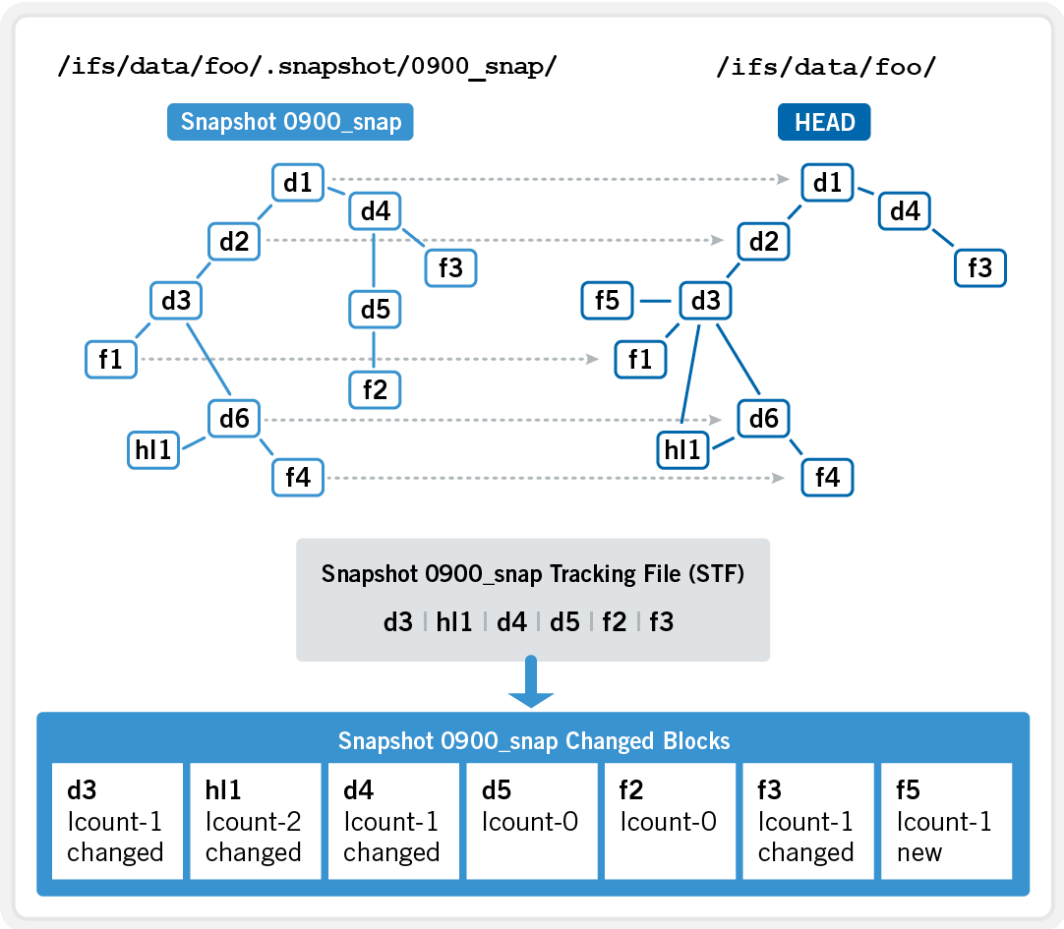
/ifs/data/foo/.snapshot/0900_snap/

/ifs/data/foo/

Snapshot 0900_snap

HEAD

d1
d2
d4
f3
d3
d5
f1
f2
d6
hl1
f4

d1
d4
d2
f3
f5
d3
f1
d6
hl1
f4

Snapshot 0900_snap Tracking File (STF)

d3 | hl1 | d4 | d5 | f2 | f3

Snapshot 0900_snap Changed Blocks

| d3 lcount-1 changed | hl1 lcount-2 changed | d4 lcount-1 changed | d5 lcount-0 | f2 lcount-0 | f3 lcount-1 changed | f5 lcount-1 new |
|---|---|---|---|---|---|---|